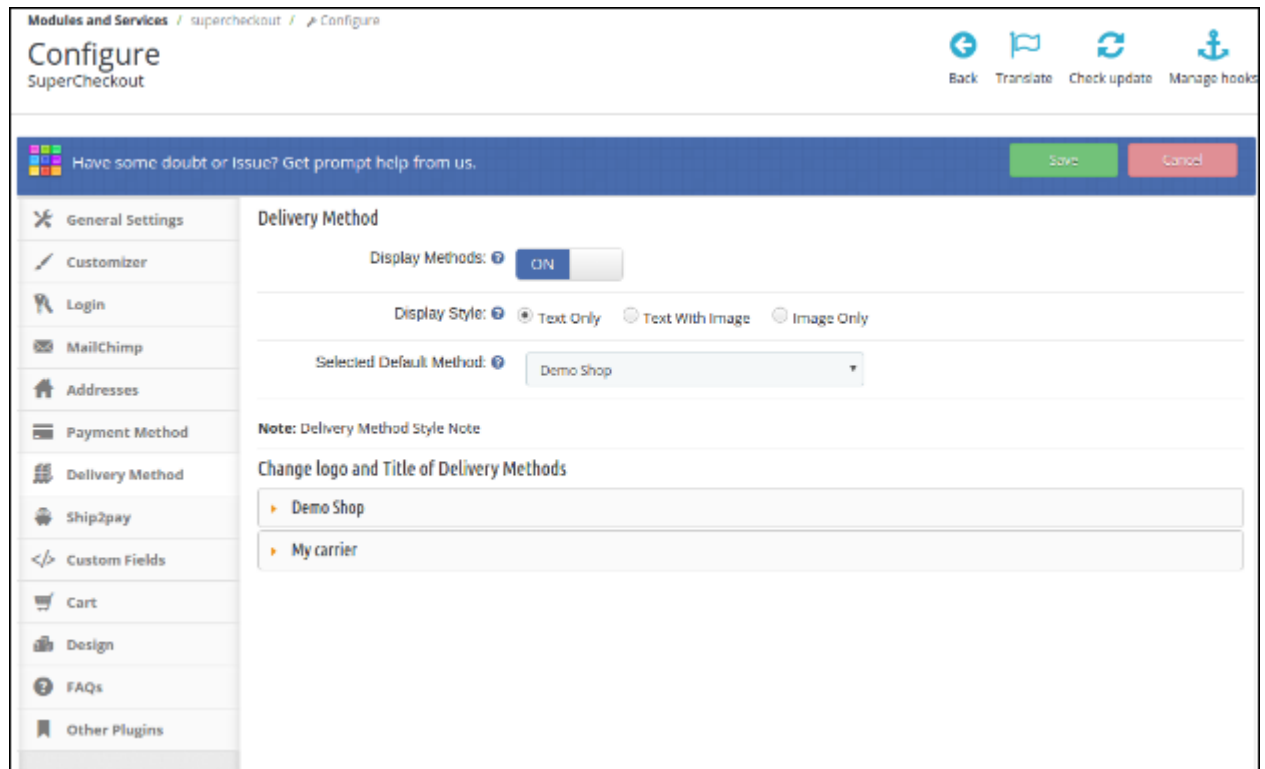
Modules and Services / supercheckout / Configure

Configure
SuperCheckout

Back Translate Check update Manage hooks

Have some doubt or Issue? Get prompt help from us.

Save Cancel

General Settings
Customizer
Login
MailChimp
Addresses
Payment Method
Delivery Method
Ship2pay
Custom Fields
Cart
Design
FAQs
Other Plugins

Delivery Method

Display Methods: ON

Display Style: Text Only Text With Image Image Only

Selected Default Method: Demo Shop

Note: Delivery Method Style Note

Change logo and Title of Delivery Methods

Demo Shop

My carrier